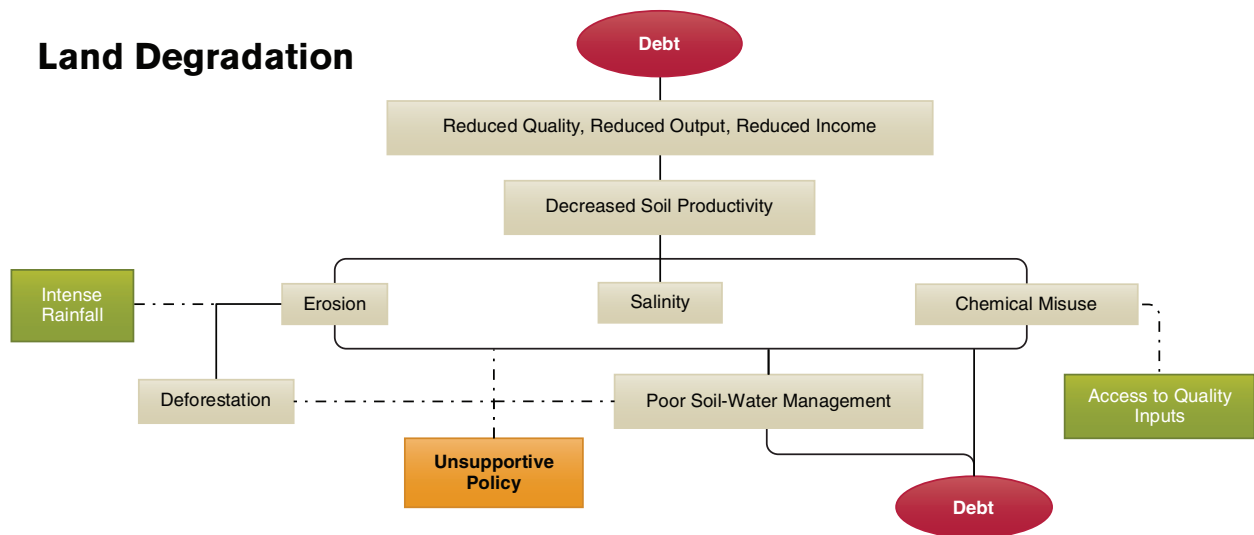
Land Degradation

Debt

Reduced Quality, Reduced Output, Reduced Income

Decreased Soil Productivity

Intense Rainfall

Erosion

Salinity

Chemical Misuse

Deforestation

Poor Soil-Water Management

Access to Quality Inputs

Unsupportive Policy

Debt